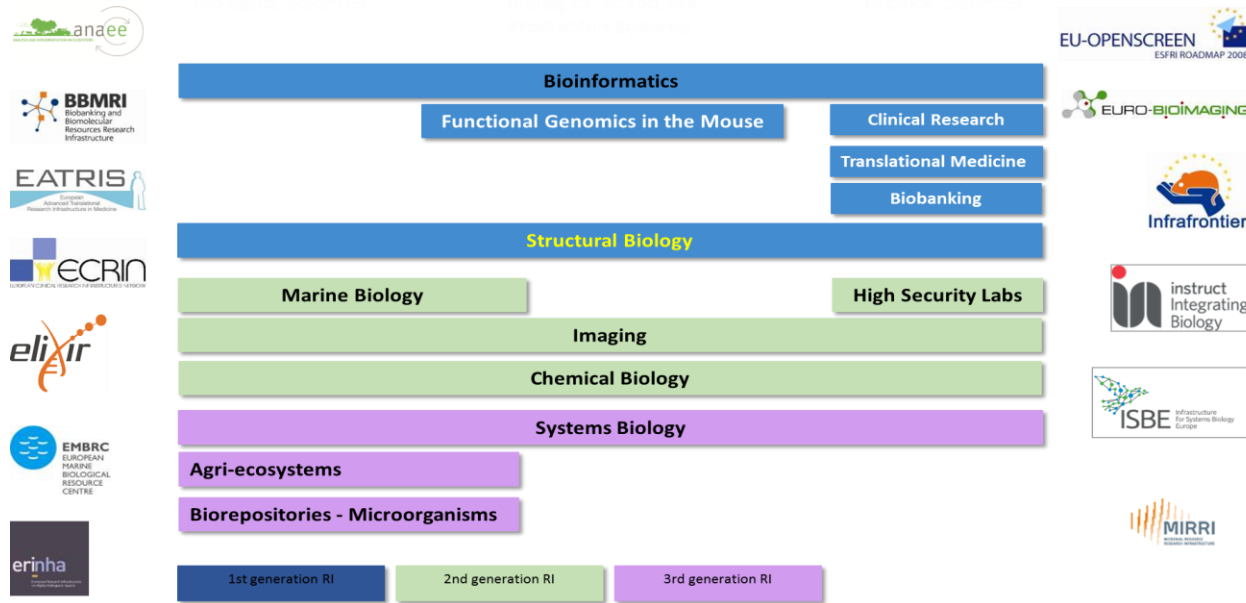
anaee

BBMRI
Biobanking and Biomolecular Resources Research Infrastructure

EATRIS
European Advanced Translational Research Infrastructure in Medicine

ECRIN
EUROPEAN CLINICAL RESEARCH INFRASTRUCTURES NETWORK

elixir

EMBRC
EUROPEAN MARINE BIOLOGICAL RESOURCE CENTRE

erinha

Bioinformatics

Functional Genomics in the Mouse

Clinical Research

Translational Medicine

Biobanking

Structural Biology

Marine Biology

High Security Labs

Imaging

Chemical Biology

Systems Biology

Agri-ecosystems

Biorepositories - Microorganisms

| 1st generation RI | 2nd generation RI | 3rd generation RI |
|---|---|---|

EU-OPENSCREEN
ESFRI ROADMAP 2008

EURO-BIOIMAGING

Infrafrontier

instruct
Integrating Biology

ISBE
Infrastructure for Systems Biology Europe

MIRRI